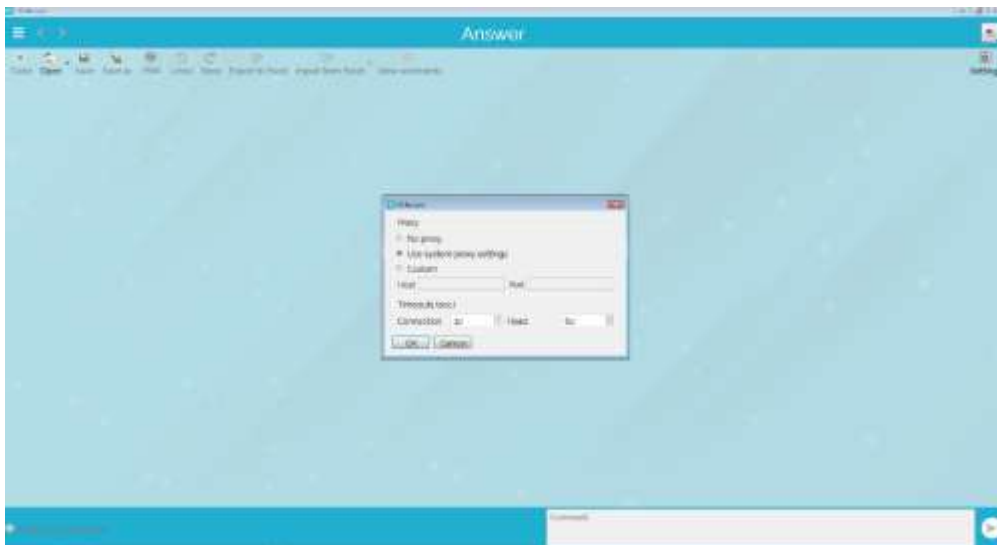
Answer

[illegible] Open Save Save as Print Undo Redo Export to Excel Import from Excel Show comments

Settings

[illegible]

Proxy

No proxy

Use system proxy settings

Custom

Host

Port

Timeouts (sec.)

Connection 30

Read 30

OK

Cancel

Comment